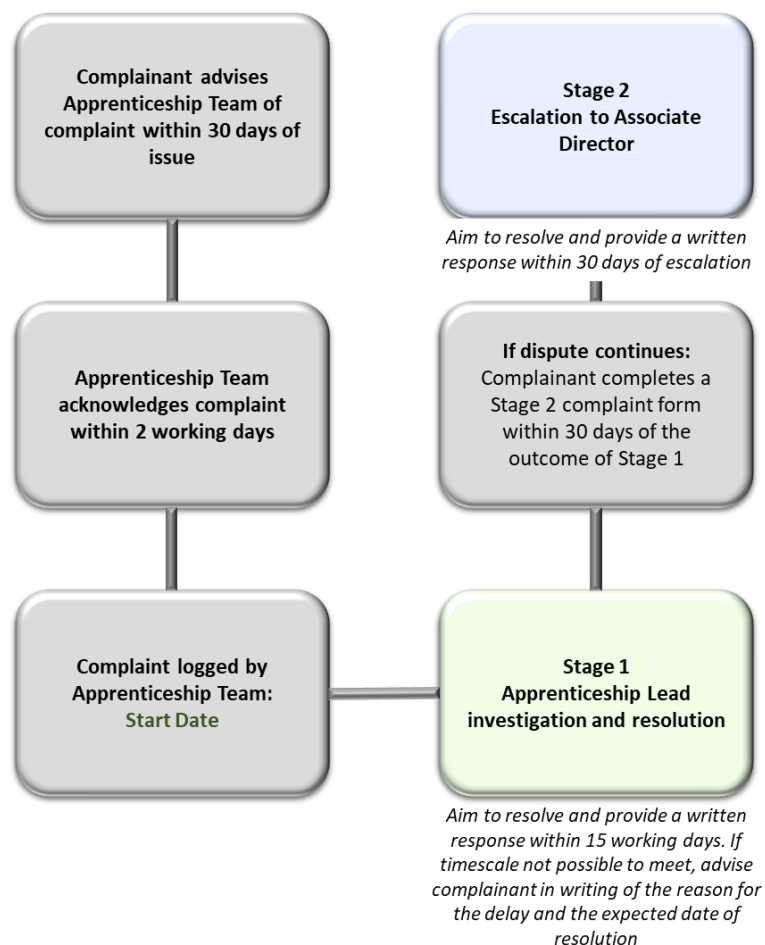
Complainant advises Apprenticeship Team of complaint within 30 days of issue

Apprenticeship Team acknowledges complaint within 2 working days

Complaint logged by Apprenticeship Team: Start Date

Stage 1
Apprenticeship Lead investigation and resolution

Aim to resolve and provide a written response within 15 working days. If timescale not possible to meet, advise complainant in writing of the reason for the delay and the expected date of resolution

If dispute continues: Complainant completes a Stage 2 complaint form within 30 days of the outcome of Stage 1

Stage 2
Escalation to Associate Director

Aim to resolve and provide a written response within 30 days of escalation